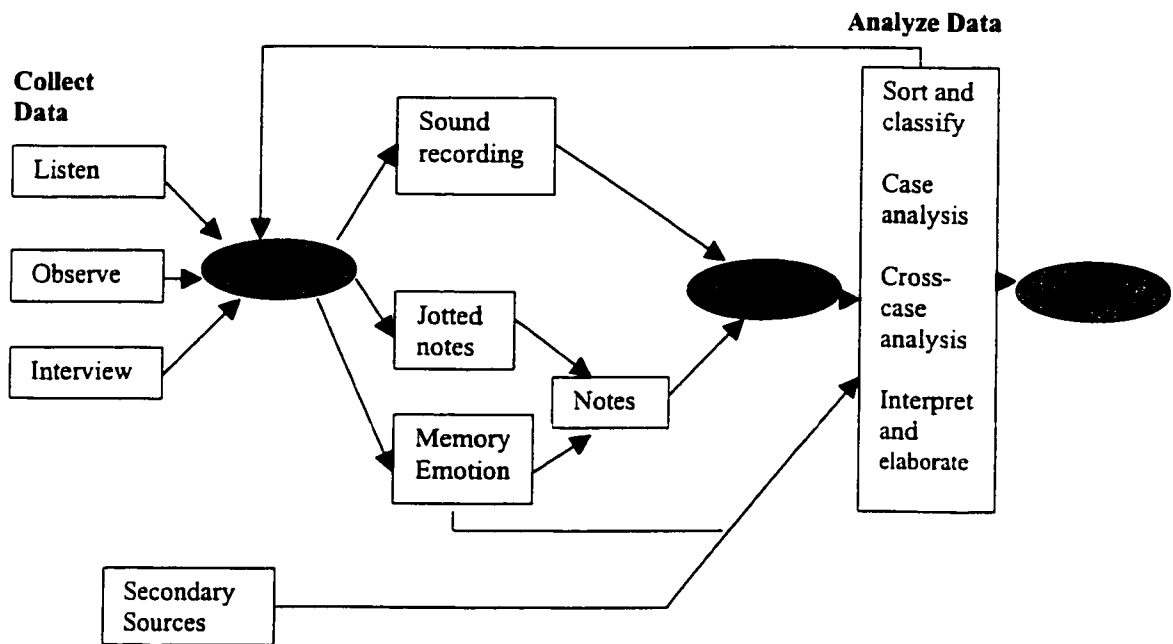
Analyze Data

Collect Data

Listen

Observe

Interview

Sound recording

Jotted notes

Notes

Memory Emotion

Secondary Sources

Sort and classify

Case analysis

Cross-case analysis

Interpret and elaborate